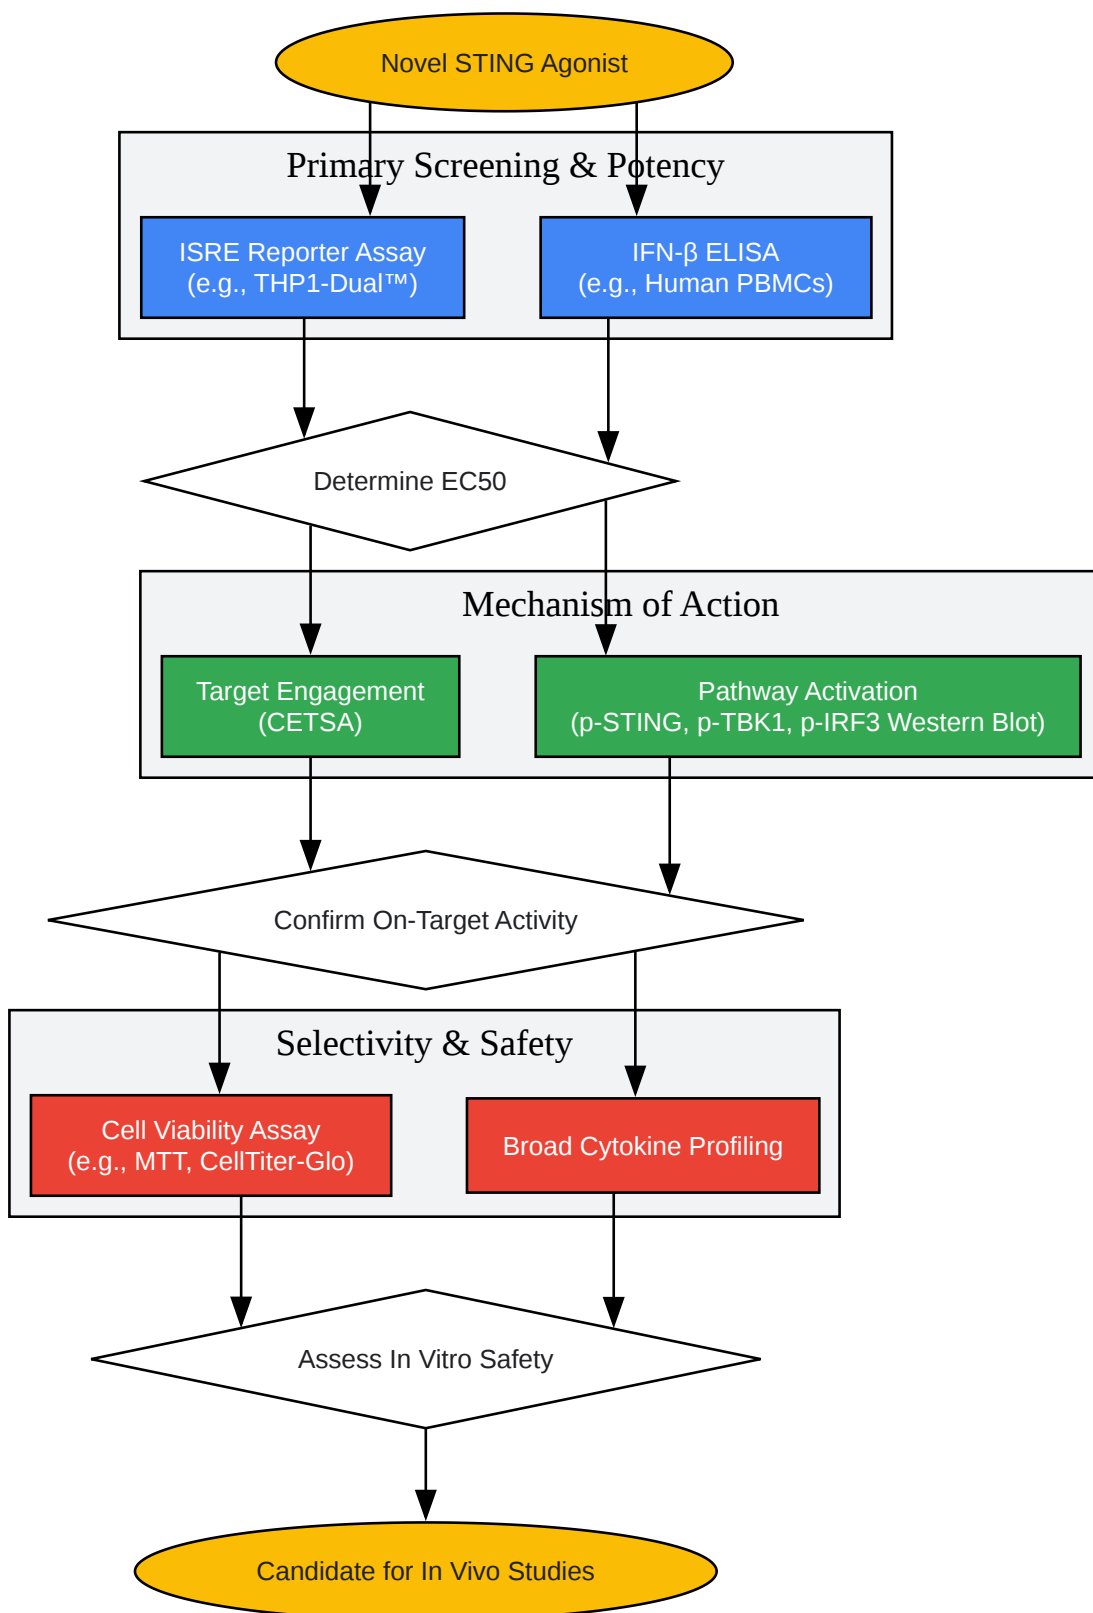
Novel STING Agonist

Primary Screening & Potency

ISRE Reporter Assay
(e.g., THP1-Dual™)

IFN-β ELISA
(e.g., Human PBMCs)

Determine EC50

Mechanism of Action

Target Engagement
(CETSA)

Pathway Activation
(p-STING, p-TBK1, p-IRF3 Western Blot)

Confirm On-Target Activity

Selectivity & Safety

Cell Viability Assay
(e.g., MTT, CellTiter-Glo)

Broad Cytokine Profiling

Assess In Vitro Safety

Candidate for In Vivo Studies